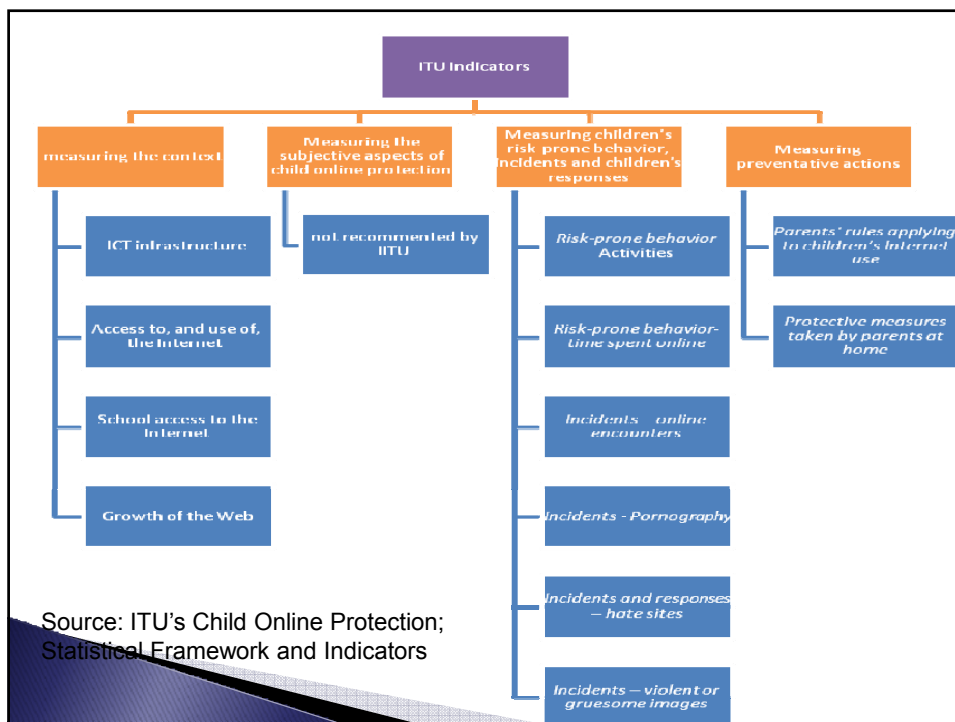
ITU Indicators

measuring the context

ICT infrastructure

Access to, and use of, the Internet

School access to the Internet

Growth of the Web

Measuring the subjective aspects of child online protection

not recommented by IITU

Measuring children's risk prone behavior, incidents and children's responses

Risk-prone behavior Activities

Risk-prone behavior-time spent online

Incidents – online encounters

Incidents - Pornography

Incidents and responses – hate sites

Incidents – violent or gruesome images

Measuring preventative actions

Parents' rules applying to children's Internet use

Protective measures taken by parents at home

Source: ITU's Child Online Protection; Statistical Framework and Indicators